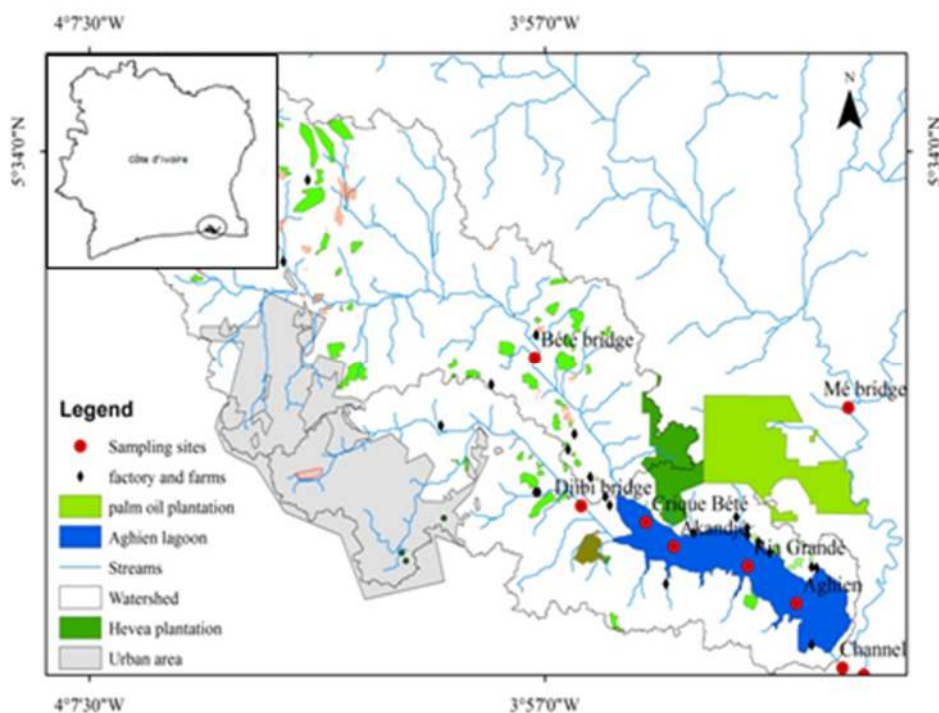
4°7'30"W
3°57'0"W
5°34'0"N
5°34'0"N
Côte d'ivoire
N
Bété bridge
Mé bridge
Legend
Sampling sites
factory and farms
palm oil plantation
Aghien lagoon
Streams
Watershed
Hevea plantation
Urban area
Djibi bridge
Crique Bété
Akandjé
Ira Grande
Aghien
Channel
4°7'30"W
3°57'0"W